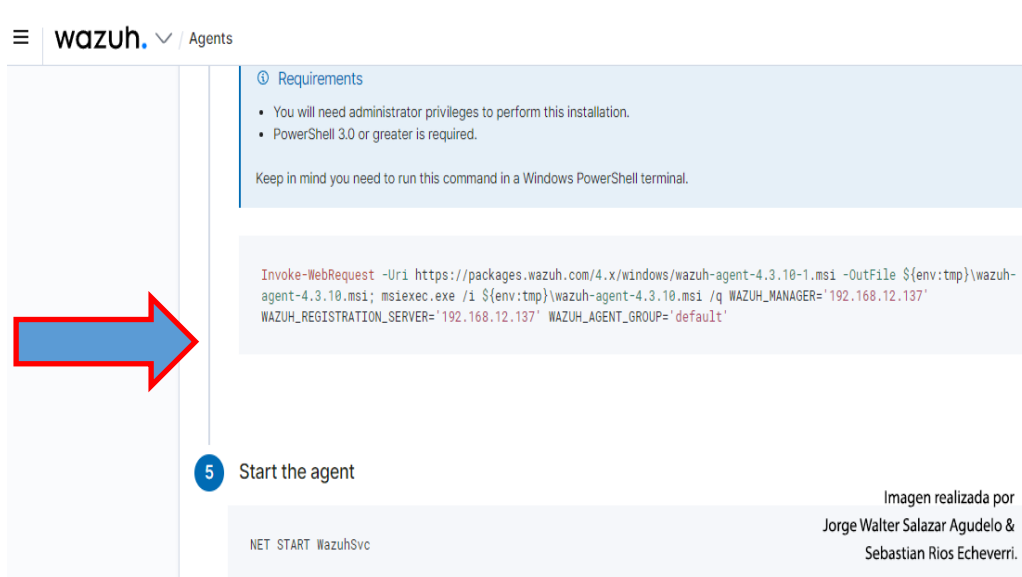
wazuh. / Agents

Requirements

• You will need administrator privileges to perform this installation.
• PowerShell 3.0 or greater is required.

Keep in mind you need to run this command in a Windows PowerShell terminal.

Invoke-WebRequest -Uri https://packages.wazuh.com/4.x/windows/wazuh-agent-4.3.10-1.msi -OutFile ${env:tmp}\wazuh-agent-4.3.10.msi; msiexec.exe /i ${env:tmp}\wazuh-agent-4.3.10.msi /q WAZUH_MANAGER='192.168.12.137' WAZUH_REGISTRATION_SERVER='192.168.12.137' WAZUH_AGENT_GROUP='default'

5 Start the agent

NET START WazuhSvc

Imagen realizada por Jorge Walter Salazar Agudelo & Sebastian Rios Echeverri.